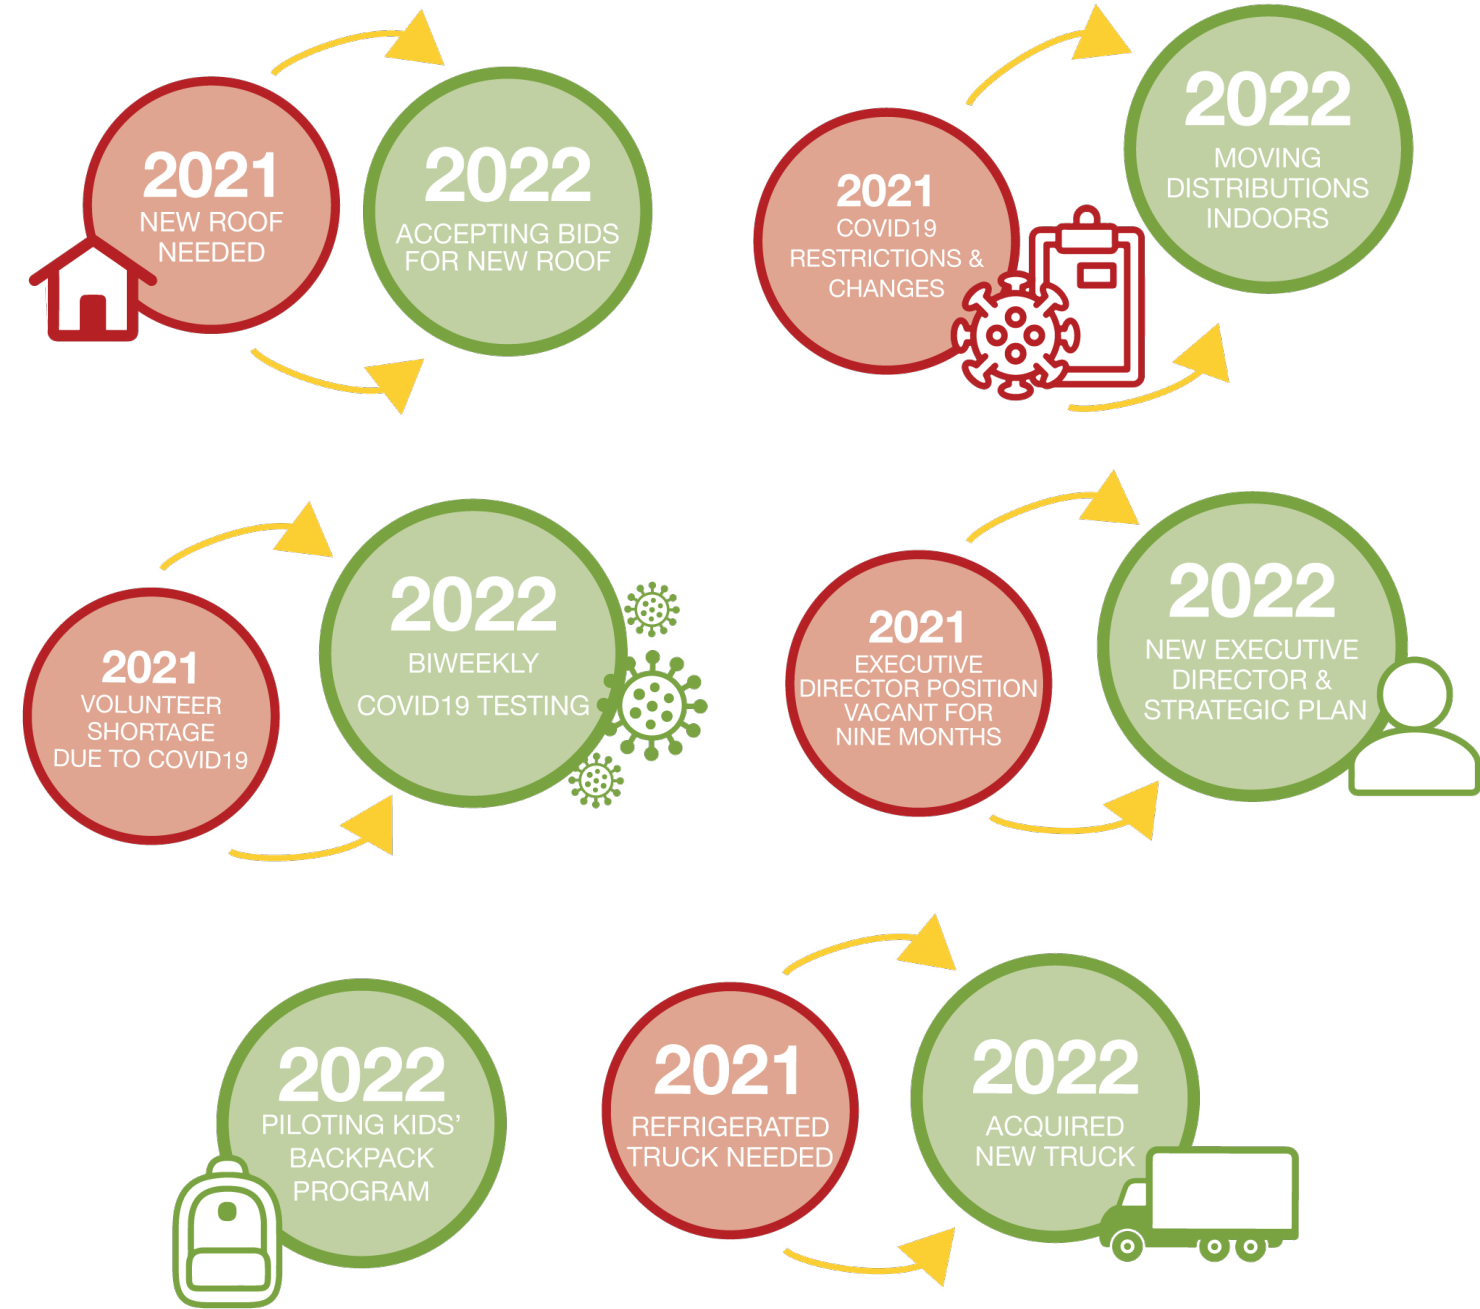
2021
NEW ROOF NEEDED

2022
ACCEPTING BIDS FOR NEW ROOF

2021
COVID19 RESTRICTIONS & CHANGES

2022
MOVING DISTRIBUTIONS INDOORS

2021
VOLUNTEER SHORTAGE DUE TO COVID19

2022
BIWEEKLY COVID19 TESTING

2021
EXECUTIVE DIRECTOR POSITION VACANT FOR NINE MONTHS

2022
NEW EXECUTIVE DIRECTOR & STRATEGIC PLAN

2022
PILOTING KIDS' BACKPACK PROGRAM

2021
REFRIGERATED TRUCK NEEDED

2022
ACQUIRED NEW TRUCK